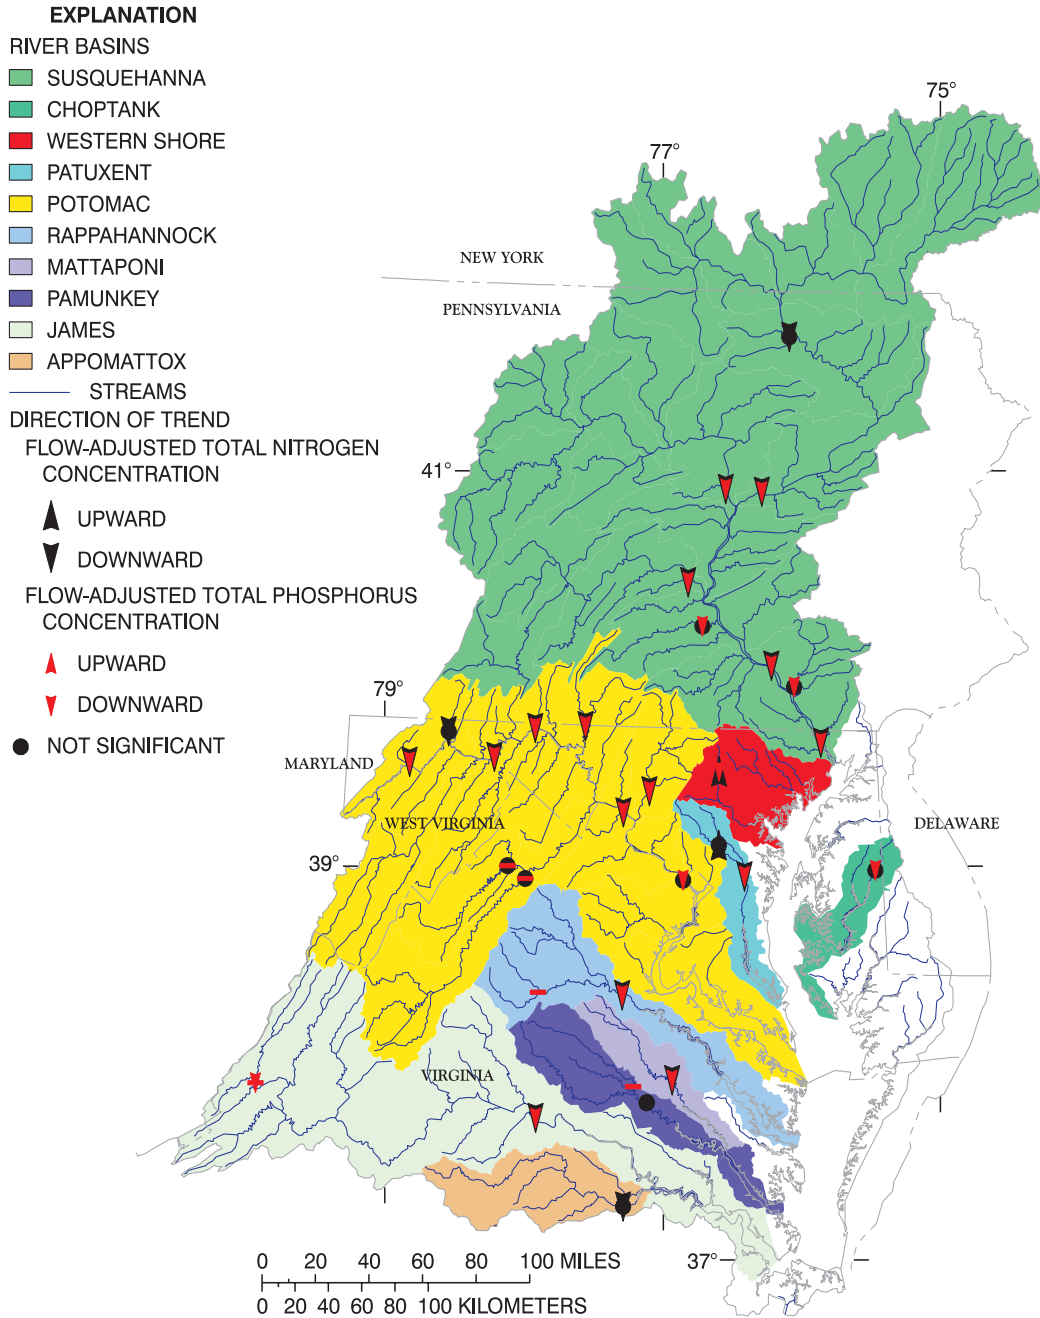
EXPLANATION

RIVER BASINS

SUSQUEHANNA

CHOPTANK

WESTERN SHORE

PATUXENT

POTOMAC

RAPPAHANNOCK

MATTAPONI

PAMUNKEY

JAMES

APPOMATTOX

STREAMS

DIRECTION OF TREND

FLOW-ADJUSTED TOTAL NITROGEN CONCENTRATION

UPWARD

DOWNWARD

FLOW-ADJUSTED TOTAL PHOSPHORUS CONCENTRATION

UPWARD

DOWNWARD

NOT SIGNIFICANT

75°

77°

NEW YORK

PENNSYLVANIA

41°

79°

MARYLAND

WEST VIRGINIA

DELAWARE

39°

VIRGINIA

37°

0 20 40 60 80 100 MILES

0 20 40 60 80 100 KILOMETERS